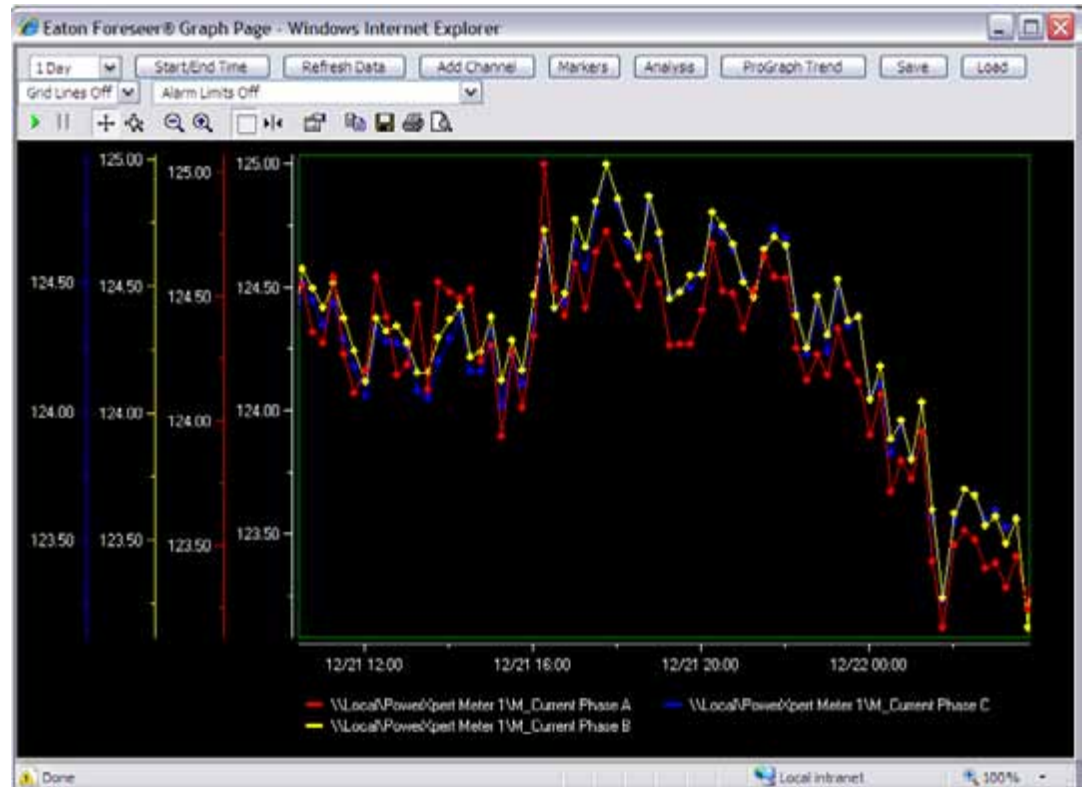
Eaton Foreseer® Graph Page - Windows Internet Explorer

1 Day | Start/End Time | Refresh Data | Add Channel | Markers | Analysis | ProGraph Trend | Save | Load

Grid Lines Off | Alarm Limits Off

125.00
124.50
124.00
123.50

125.00
124.50
124.00
123.50

125.00
124.50
124.00
123.50

125.00
124.50
124.00
123.50

12/21 12:00
12/21 16:00
12/21 20:00
12/22 00:00

\\Local\PowerXpert Meter 1\M_Current Phase A
\\Local\PowerXpert Meter 1\M_Current Phase C
\\Local\PowerXpert Meter 1\M_Current Phase B

Done
Local intranet
100%